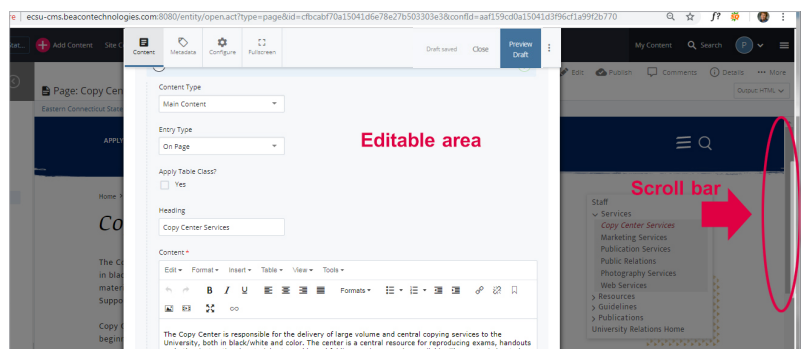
ecsu-cms.beacontechnologies.com:8080/entity/open.act?type=page&id=cfbcabf70a15041d6e78e27b503303e3&confId=aaf159cd0a15041d3f96cf1a99f2b770

Add Content

Content Metadata Configure Fullscreen

Draft saved Close Preview Draft

My Content Search

Page: Copy Cen

Eastern Connecticut State

Edit Publish Comments Details More

Output HTML

Content Type

Main Content

Entry Type

On Page

Apply Table Class?

Yes

Heading

Copy Center Services

Content *

Edit Format Insert Table View Tools

B I U Formats

Editable area

Scroll bar

Staff

Services

Copy Center Services

Marketing Services

Publication Services

Public Relations

Photography Services

Web Services

Resources

Guidelines

Publications

University Relations Home

The Copy Center is responsible for the delivery of large volume and central copying services to the University, both in black/white and color. The center is a central resource for reproducing exams, handouts